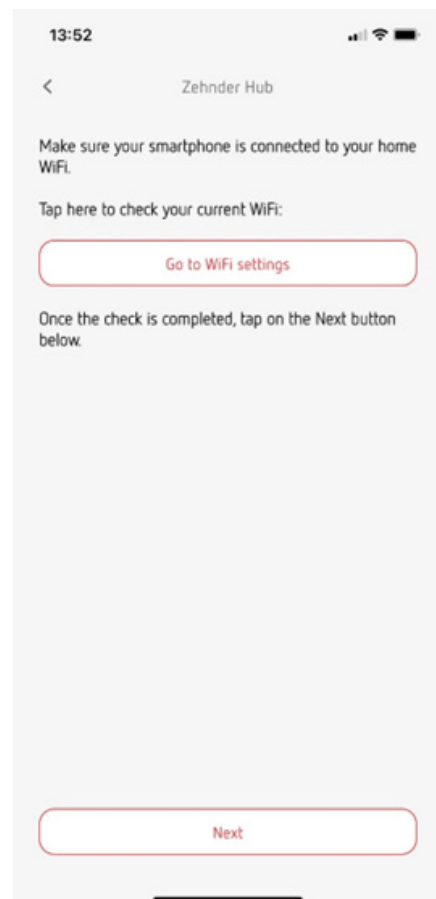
13:52

<

Zehnder Hub

Make sure your smartphone is connected to your home WiFi.

Tap here to check your current WiFi:

Go to WiFi settings

Once the check is completed, tap on the Next button below.

Next